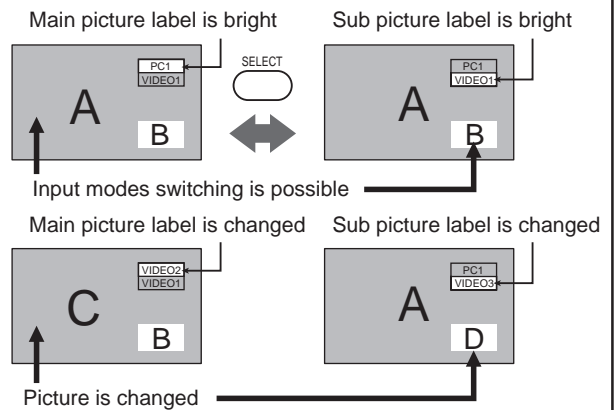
Main picture label is bright

Sub picture label is bright

SELECT

PC1
VIDEO1

A

B

PC1
VIDEO1

A

B

Input modes switching is possible

Main picture label is changed

Sub picture label is changed

VIDEO2
VIDEO1

C

B

PC1
VIDEO3

A

D

Picture is changed